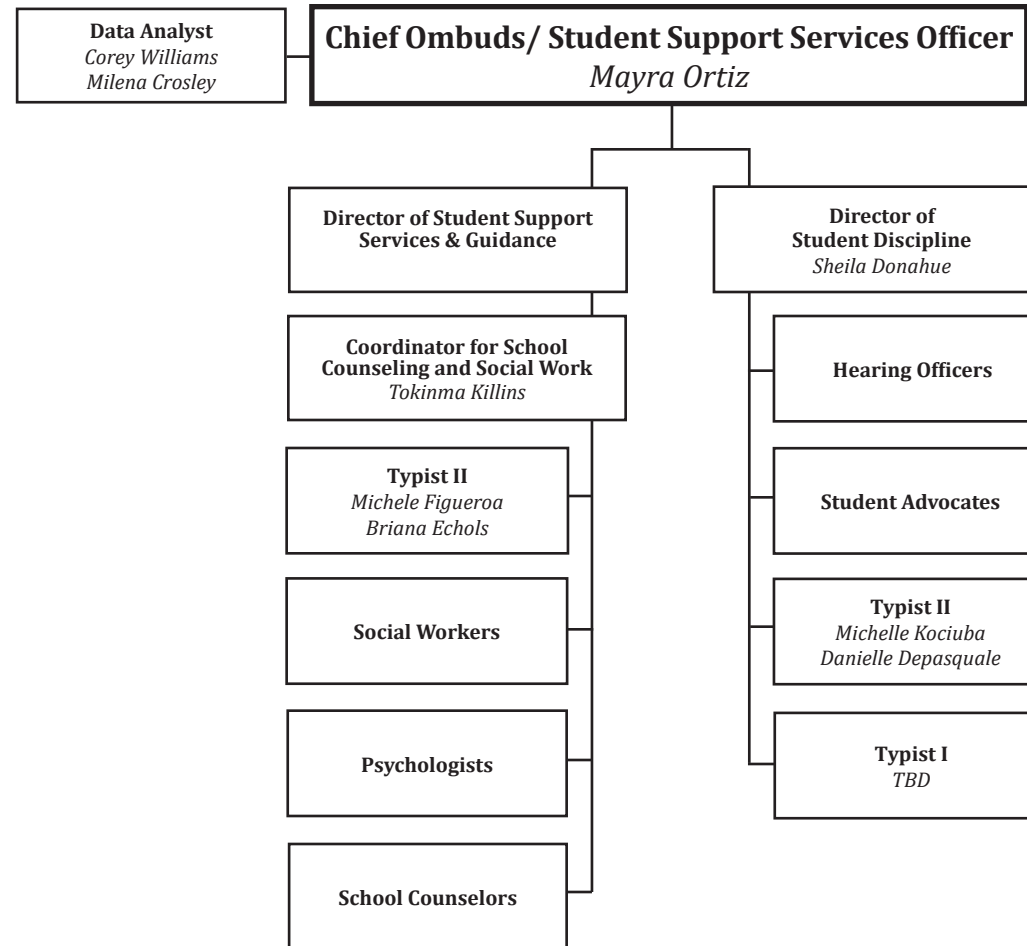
Data Analyst
Corey Williams
Milena Crosley

Chief Ombuds/ Student Support Services Officer
Mayra Ortiz

Director of Student Support Services & Guidance

Coordinator for School Counseling and Social Work
Tokinma Killins

Typist II
Michele Figueroa
Briana Echols

Social Workers

Psychologists

School Counselors

Director of Student Discipline
Sheila Donahue

Hearing Officers

Student Advocates

Typist II
Michelle Kociuba
Danielle Depasquale

Typist I
TBD